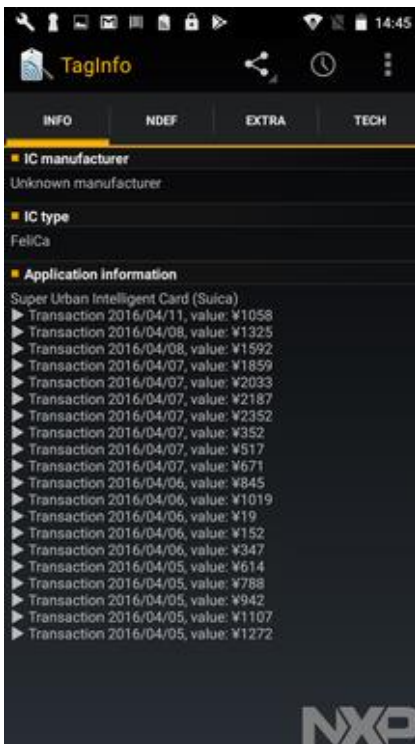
14:45

TagInfo

INFO | NDEF | EXTRA | TECH

IC manufacturer
Unknown manufacturer

IC type
FeliCa

Application information
Super Urban Intelligent Card (Suica)
▶ Transaction 2016/04/11, value: ¥1058
▶ Transaction 2016/04/08, value: ¥1325
▶ Transaction 2016/04/08, value: ¥1592
▶ Transaction 2016/04/07, value: ¥1859
▶ Transaction 2016/04/07, value: ¥2033
▶ Transaction 2016/04/07, value: ¥2187
▶ Transaction 2016/04/07, value: ¥2352
▶ Transaction 2016/04/07, value: ¥352
▶ Transaction 2016/04/07, value: ¥517
▶ Transaction 2016/04/07, value: ¥671
▶ Transaction 2016/04/06, value: ¥845
▶ Transaction 2016/04/06, value: ¥1019
▶ Transaction 2016/04/06, value: ¥19
▶ Transaction 2016/04/06, value: ¥152
▶ Transaction 2016/04/06, value: ¥347
▶ Transaction 2016/04/05, value: ¥614
▶ Transaction 2016/04/05, value: ¥788
▶ Transaction 2016/04/05, value: ¥942
▶ Transaction 2016/04/05, value: ¥1107
▶ Transaction 2016/04/05, value: ¥1272

NXP